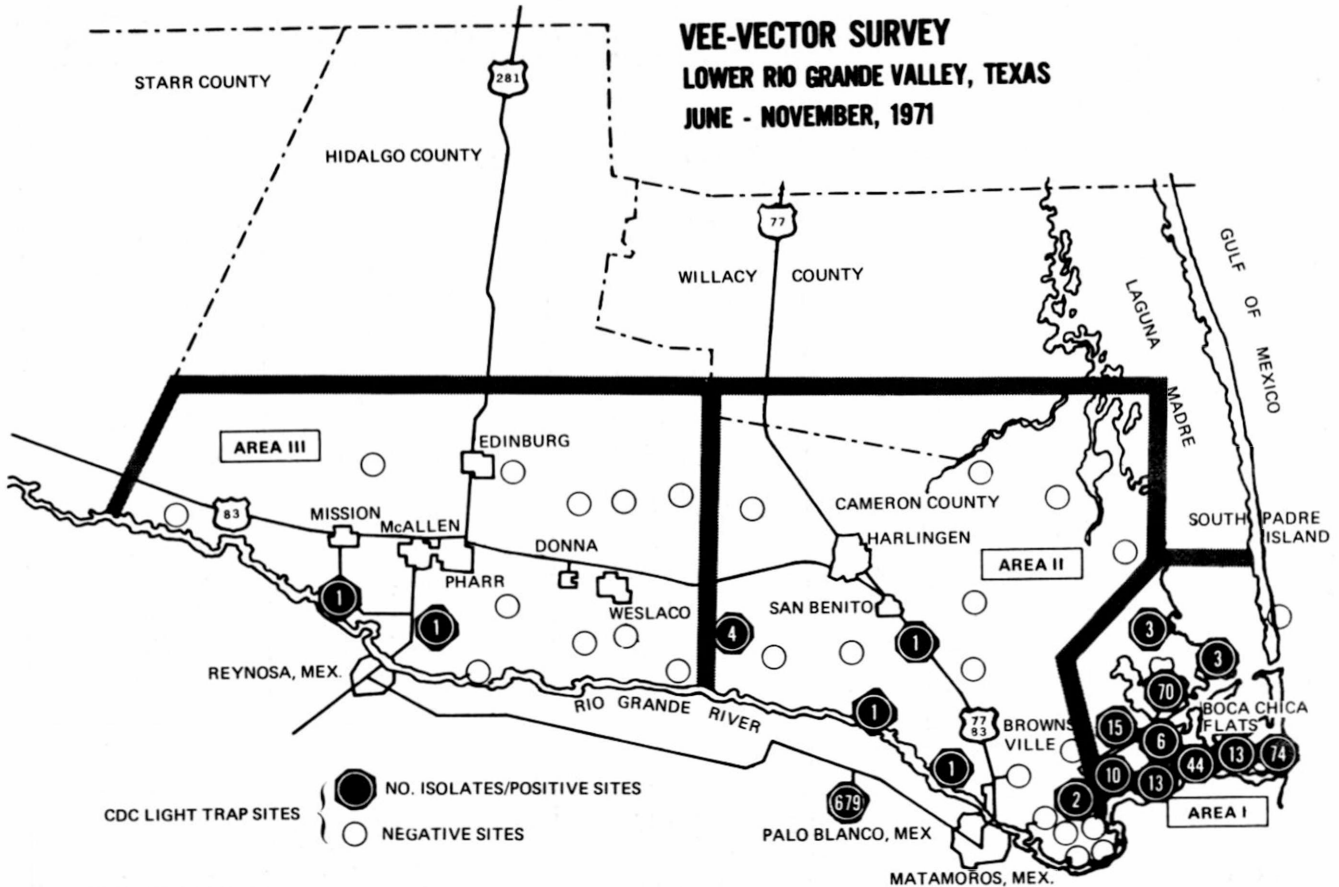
VEE-VECTOR SURVEY
LOWER RIO GRANDE VALLEY, TEXAS
JUNE - NOVEMBER, 1971

STARR COUNTY

281

HIDALGO COUNTY

77

WILLACY COUNTY

LAGUNA MADRE

GULF OF MEXICO

AREA III

EDINBURG

83

MISSION

McALLEN

PHARR

DONNA

WESLACO

CAMERON COUNTY

HARLINGEN

AREA II

SOUTH PADRE ISLAND

SAN BENITO

REYNOSA, MEX.

1

1

4

1

1

1

3

3

70

15

6

10

13

44

13

74

2

RIO GRANDE RIVER

77 83

BROWNSVILLE

BOCA CHICA FLATS

AREA I

679

CDC LIGHT TRAP SITES

NO. ISOLATES/POSITIVE SITES

NEGATIVE SITES

PALO BLANCO, MEX

MATAMOROS, MEX.